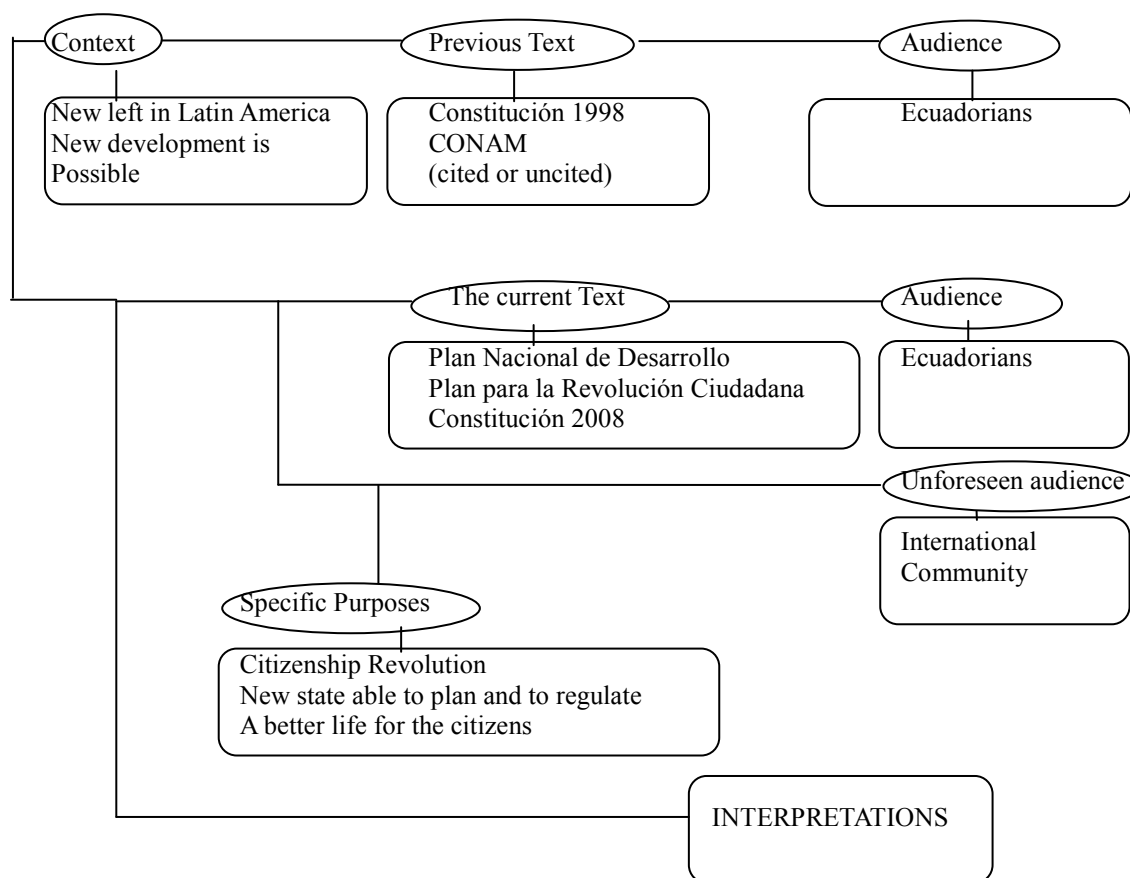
Context

New left in Latin America
New development is
Possible

Previous Text

Constitución 1998
CONAM
(cited or uncited)

Audience

Ecuadorians

The current Text

Plan Nacional de Desarrollo
Plan para la Revolución Ciudadana
Constitución 2008

Audience

Ecuadorians

Unforeseen audience

International
Community

Specific Purposes

Citizenship Revolution
New state able to plan and to regulate
A better life for the citizens

INTERPRETATIONS